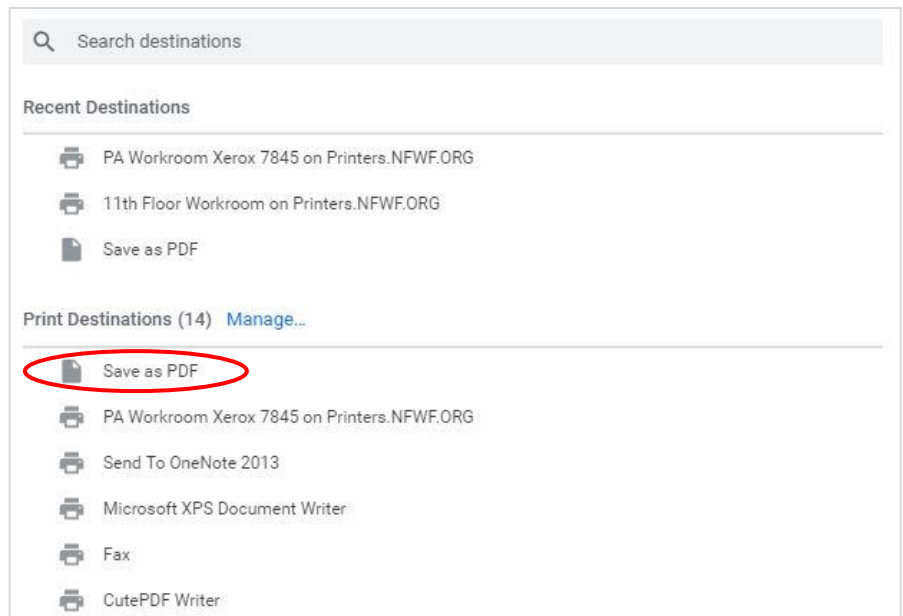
Search destinations

Recent Destinations

PA Workroom Xerox 7845 on Printers.NFWF.ORG

11th Floor Workroom on Printers.NFWF.ORG

Save as PDF

Print Destinations (14) Manage...

Save as PDF

PA Workroom Xerox 7845 on Printers.NFWF.ORG

Send To OneNote 2013

Microsoft XPS Document Writer

Fax

CutePDF Writer